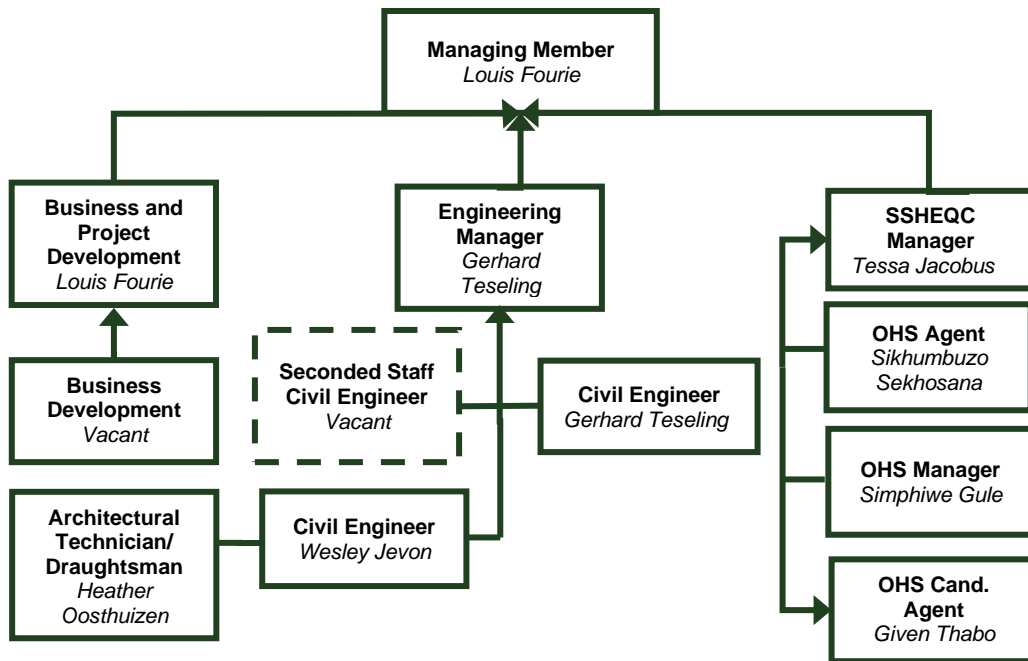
**Managing Member**
*Louis Fourie*

**Business and Project Development**
*Louis Fourie*

**Engineering Manager**
*Gerhard Teseling*

**SSHEQC Manager**
*Tessa Jacobus*

**Business Development**
*Vacant*

**Seconded Staff Civil Engineer**
*Vacant*

**Civil Engineer**
*Gerhard Teseling*

**OHS Agent**
*Sikhumbuzo Sekhosana*

**OHS Manager**
*Simphiwe Gule*

**Architectural Technician/ Draughtsman**
*Heather Oosthuizen*

**Civil Engineer**
*Wesley Jevon*

**OHS Cand. Agent**
*Given Thabo*